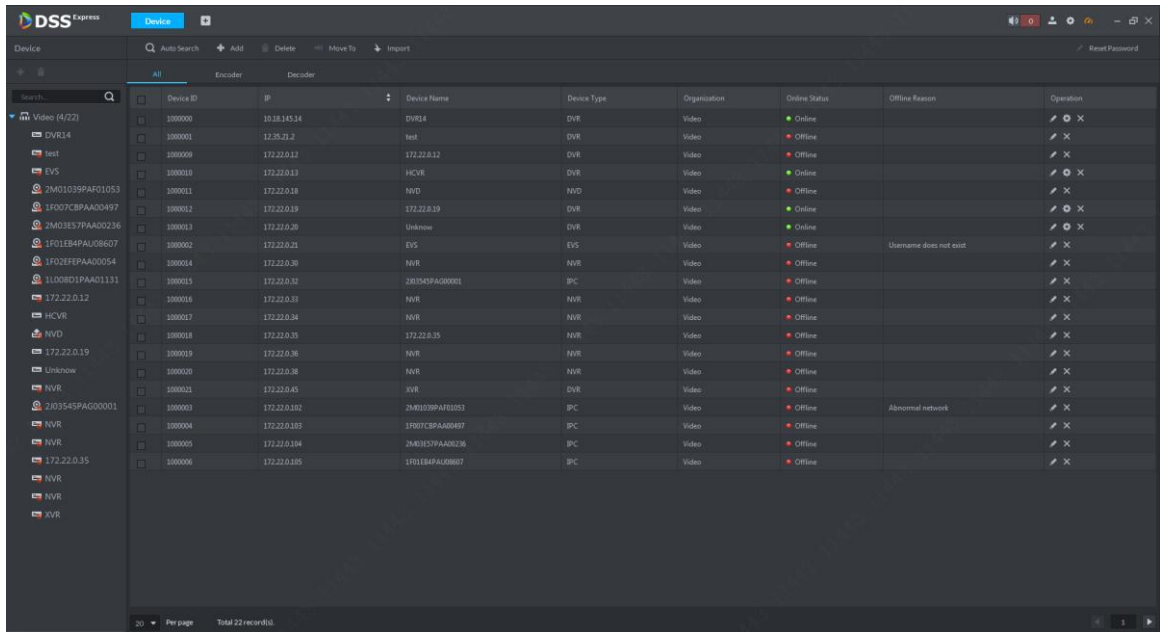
DSS Express Device

Device

Auto Search Add Delete Move To Import Reset Password

All Encoder Decoder

Search...

Video (4/22)
DVR14
test
EVS
2M01039PAF01053
1F007CBPAA00497
2M03E57PAA00236
1F01E84PAU08607
1F02EFEPAA00054
1L008D1PAA01131
172.22.0.12
HCVR
NVD
172.22.0.19
Unknow
NVR
2J03545PAG00001
NVR
NVR
172.22.0.35
NVR
NVR
XVR

| Device ID | IP | Device Name | Device Type | Organization | Online Status | Offline Reason | Operation |
|---|---|---|---|---|---|---|---|
| 1000000 | 10.18.145.14 | DVR14 | DVR | Video | Online | | |
| 1000001 | 12.35.21.2 | test | DVR | Video | Offline | | |
| 1000009 | 172.22.0.12 | 172.22.0.12 | DVR | Video | Offline | | |
| 1000010 | 172.22.0.13 | HCVR | DVR | Video | Online | | |
| 1000011 | 172.22.0.18 | NVD | NVD | Video | Offline | | |
| 1000012 | 172.22.0.19 | 172.22.0.19 | DVR | Video | Online | | |
| 1000013 | 172.22.0.20 | Unknow | DVR | Video | Online | | |
| 1000002 | 172.22.0.21 | EVS | EVS | Video | Offline | Username does not exist | |
| 1000014 | 172.22.0.30 | NVR | NVR | Video | Offline | | |
| 1000015 | 172.22.0.32 | 2J03545PAG00001 | IPC | Video | Offline | | |
| 1000016 | 172.22.0.33 | NVR | NVR | Video | Offline | | |
| 1000017 | 172.22.0.34 | NVR | NVR | Video | Offline | | |
| 1000018 | 172.22.0.35 | 172.22.0.35 | NVR | Video | Offline | | |
| 1000019 | 172.22.0.36 | NVR | NVR | Video | Offline | | |
| 1000020 | 172.22.0.38 | NVR | NVR | Video | Offline | | |
| 1000021 | 172.22.0.45 | XVR | DVR | Video | Offline | | |
| 1000003 | 172.22.0.102 | 2M01039PAF01053 | IPC | Video | Offline | Abnormal network | |
| 1000004 | 172.22.0.103 | 1F007CBPAA00497 | IPC | Video | Offline | | |
| 1000005 | 172.22.0.104 | 2M03E57PAA00236 | IPC | Video | Offline | | |
| 1000006 | 172.22.0.105 | 1F01E84PAU08607 | IPC | Video | Offline | | |

20 Per page Total 22 record(s). 1